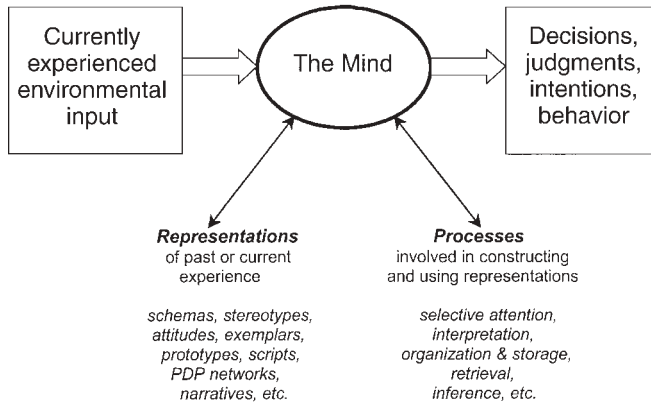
Currently experienced environmental input

The Mind

Decisions, judgments, intentions, behavior

*Representations* of past or current experience

*schemas, stereotypes, attitudes, exemplars, prototypes, scripts, PDP networks, narratives, etc.*

*Processes* involved in constructing and using representations

*selective attention, interpretation, organization & storage, retrieval, inference, etc.*